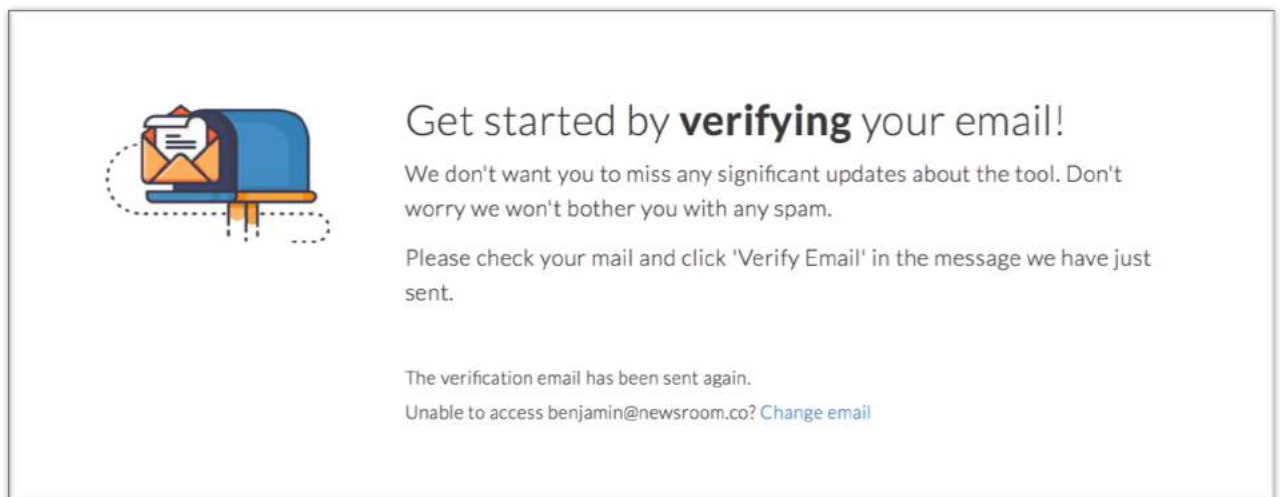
Get started by **verifying** your email!

We don't want you to miss any significant updates about the tool. Don't worry we won't bother you with any spam.

Please check your mail and click 'Verify Email' in the message we have just sent.

The verification email has been sent again.

Unable to access benjamin@newsroom.co? Change email